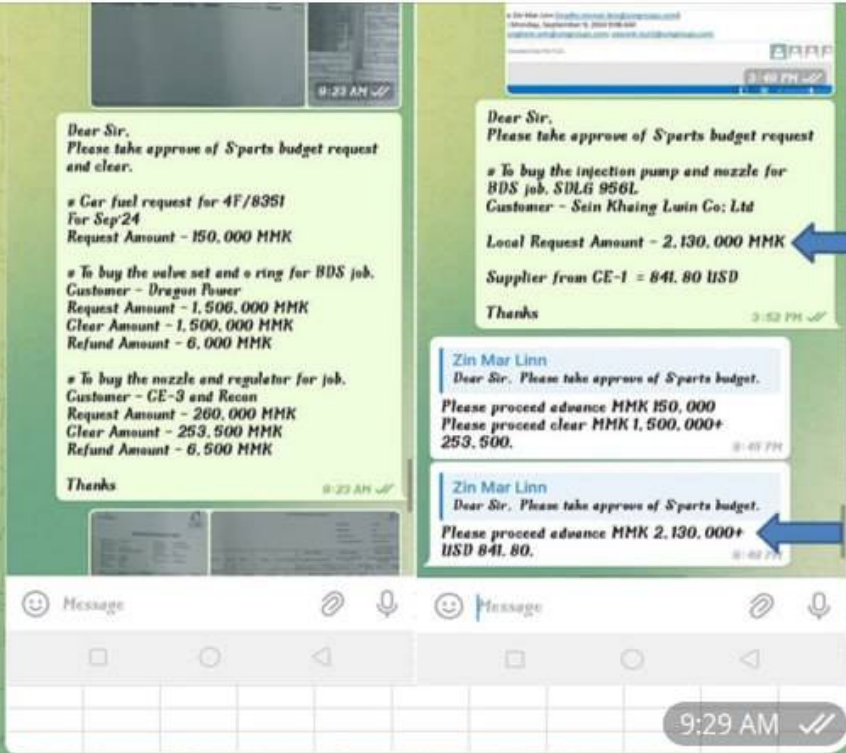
9:23 AM

Dear Sir,
Please take approve of S'parts budget request and clear.

# Car fuel request for 4F/8351
For Sep'24
Request Amount - 150,000 MMK

# To buy the valve set and o ring for BDS job.
Customer - Dragon Power
Request Amount - 1,506,000 MMK
Clear Amount - 1,500,000 MMK
Refund Amount - 6,000 MMK

# To buy the nozzle and regulator for job.
Customer - CE-3 and Recon
Request Amount - 260,000 MMK
Clear Amount - 253,500 MMK
Refund Amount - 6,500 MMK

Thanks

9:23 AM

Message

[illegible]

3:40 PM

Dear Sir,
Please take approve of S'parts budget request

# To buy the injection pump and nozzle for BDS job. SDLG 956L
Customer - Sein Khaing Lwin Co; Ltd

Local Request Amount - 2,130,000 MMK

Supplier from CE-1 = 841.80 USD

Thanks

3:52 PM

Zin Mar Linn
Dear Sir, Please take approve of S'parts budget.

Please proceed advance MMK 150,000
Please proceed clear MMK 1,500,000+ 253,500.

8:45 PM

Zin Mar Linn
Dear Sir, Please take approve of S'parts budget.

Please proceed advance MMK 2,130,000+ USD 841.80.

8:48 PM

Message

9:29 AM